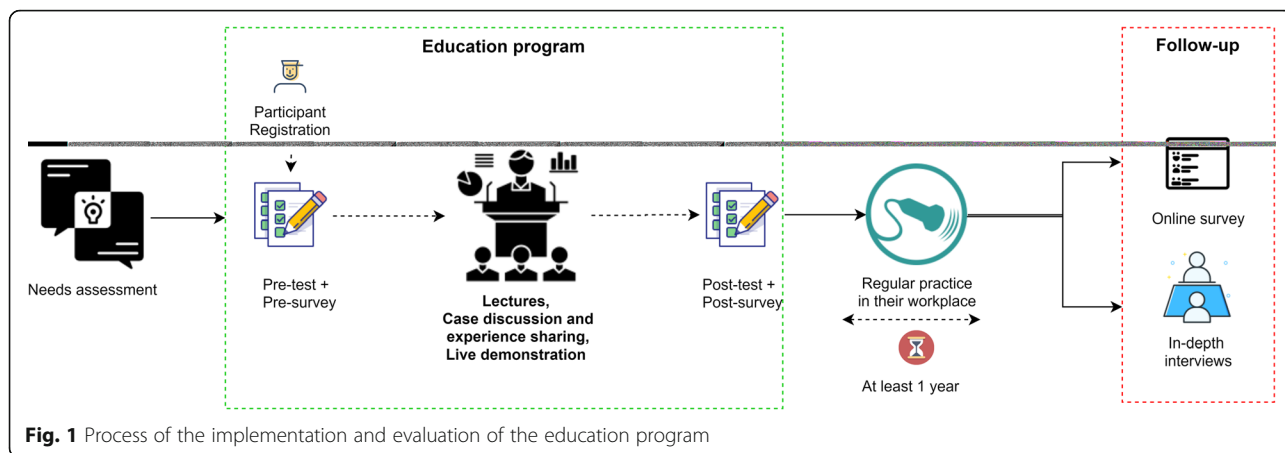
Education program

Follow-up

Participant Registration

Needs assessment

Pre-test + Pre-survey

Lectures, Case discussion and experience sharing, Live demonstration

Post-test + Post-survey

Regular practice in their workplace

At least 1 year

Online survey

In-depth interviews

**Fig. 1** Process of the implementation and evaluation of the education program